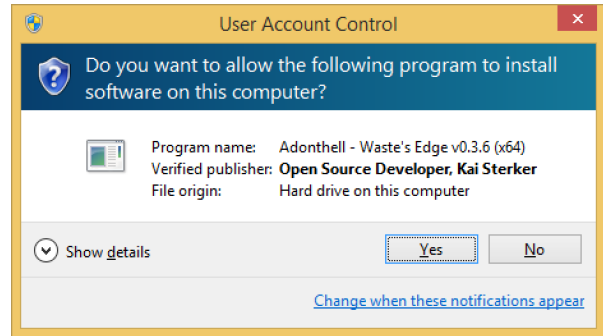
User Account Control

Do you want to allow the following program to install software on this computer?

Program name: Adonthell - Waste's Edge v0.3.6 (x64)
Verified publisher: Open Source Developer, Kai Sterker
File origin: Hard drive on this computer

Show details

Yes

No

Change when these notifications appear